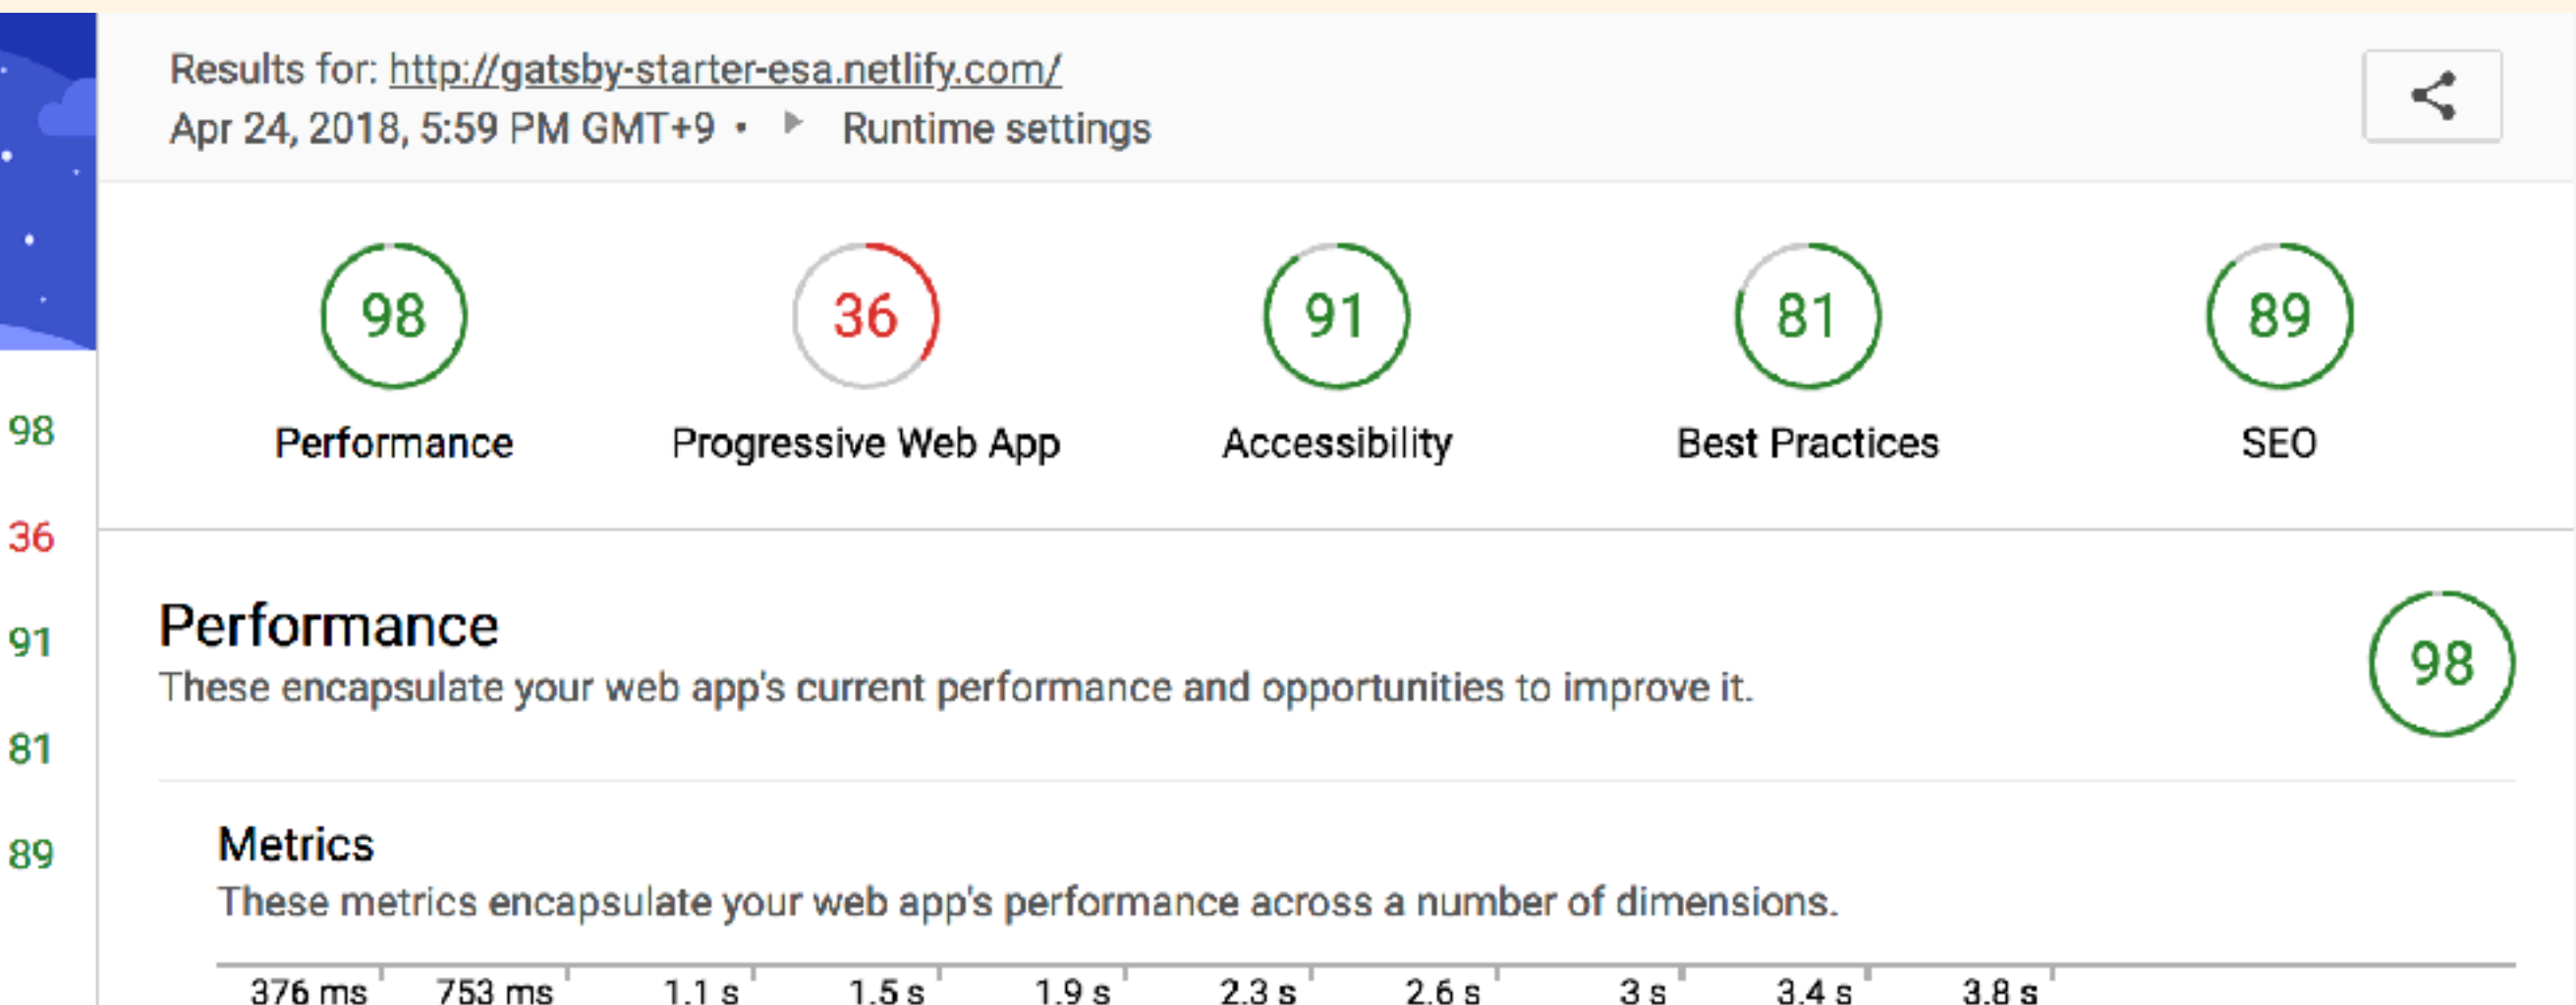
98
36
91
81
89

Results for: http://gatsby-starter-esa.netlify.com/
Apr 24, 2018, 5:59 PM GMT+9 • Runtime settings

98
Performance

36
Progressive Web App

91
Accessibility

81
Best Practices

89
SEO

Performance
These encapsulate your web app's current performance and opportunities to improve it.

98

Metrics
These metrics encapsulate your web app's performance across a number of dimensions.

376 ms 753 ms 1.1 s 1.5 s 1.9 s 2.3 s 2.6 s 3 s 3.4 s 3.8 s